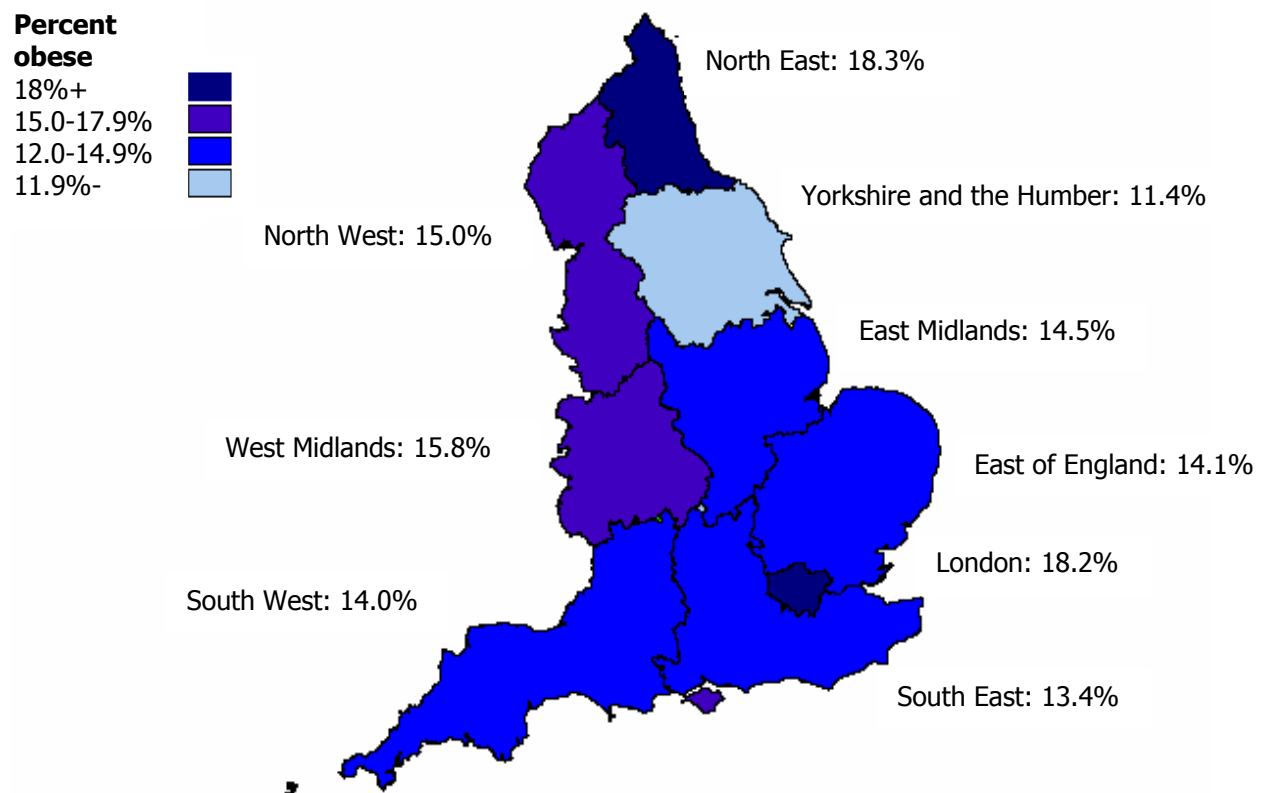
**Percent obese**
18%+
15.0-17.9%
12.0-14.9%
11.9%-

North East: 18.3%

Yorkshire and the Humber: 11.4%

North West: 15.0%

East Midlands: 14.5%

West Midlands: 15.8%

East of England: 14.1%

London: 18.2%

South West: 14.0%

South East: 13.4%